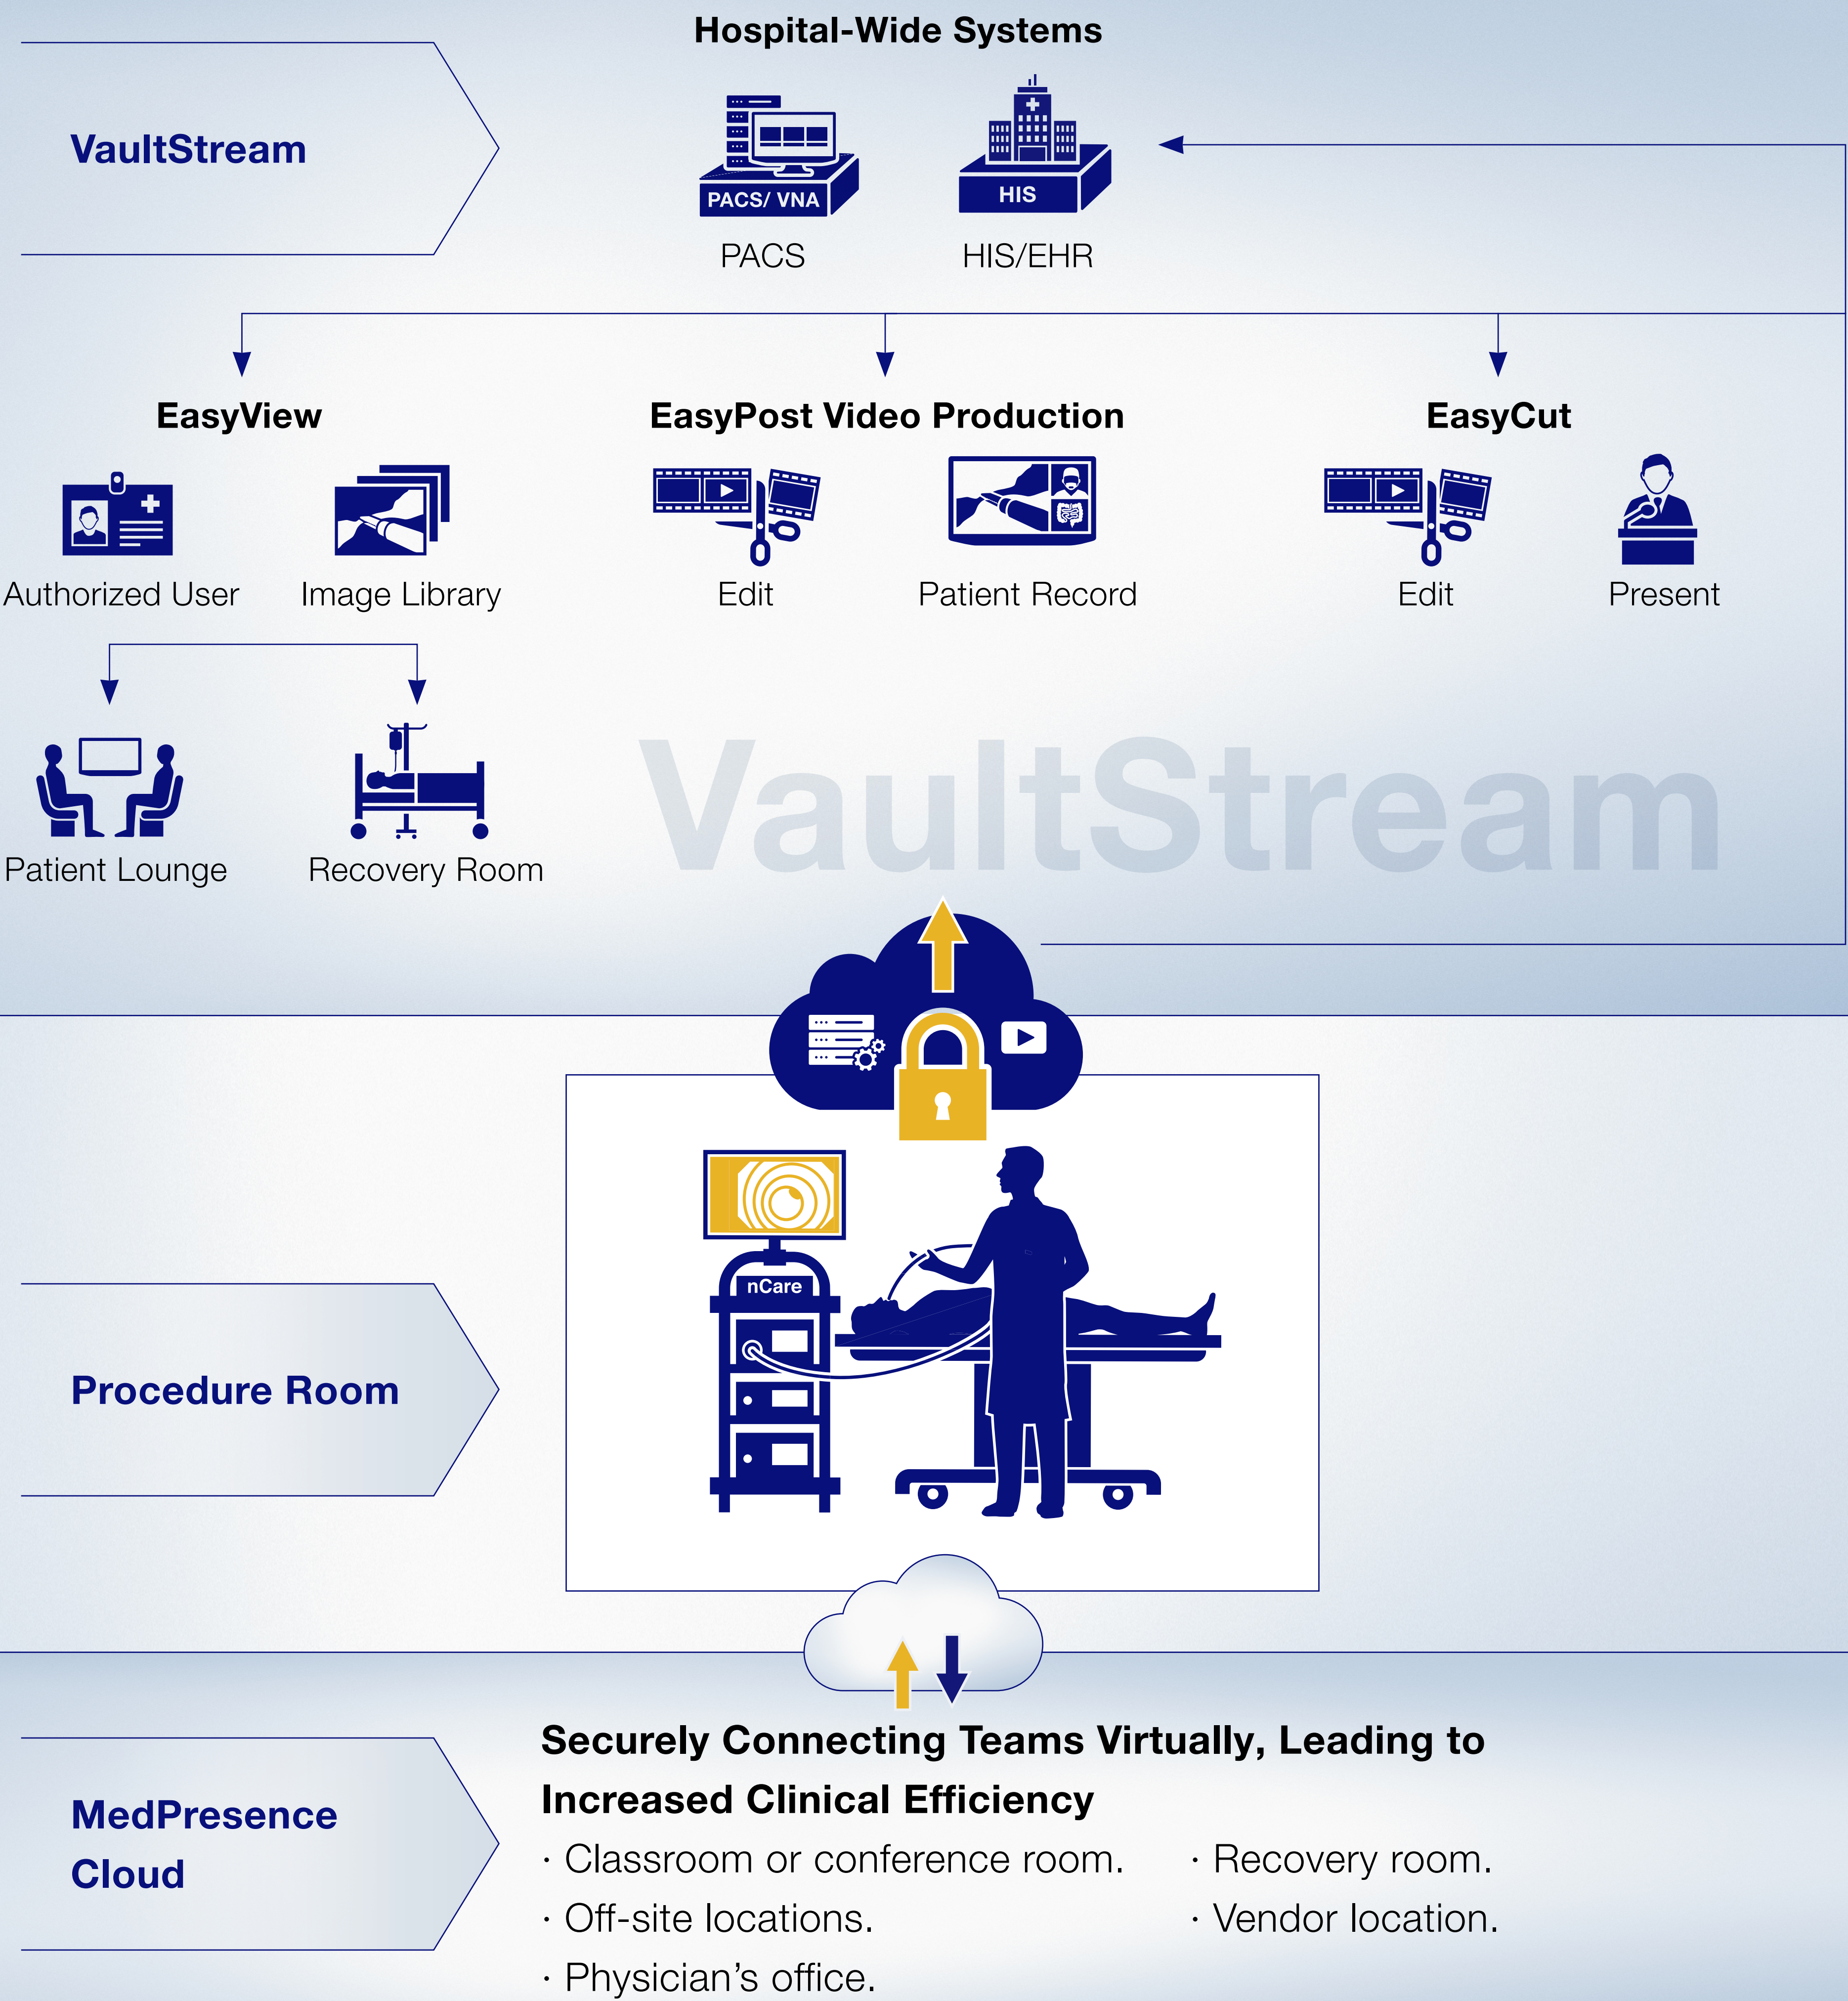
VaultStream

Hospital-Wide Systems

PACS/ VNA
PACS

HIS
HIS/EHR

EasyView

Authorized User

Image Library

Patient Lounge

Recovery Room

EasyPost Video Production

Edit

Patient Record

EasyCut

Edit

Present

VaultStream

Procedure Room

nCare

MedPresence Cloud

Securely Connecting Teams Virtually, Leading to Increased Clinical Efficiency

· Classroom or conference room.
· Off-site locations.
· Physician’s office.

· Recovery room.
· Vendor location.